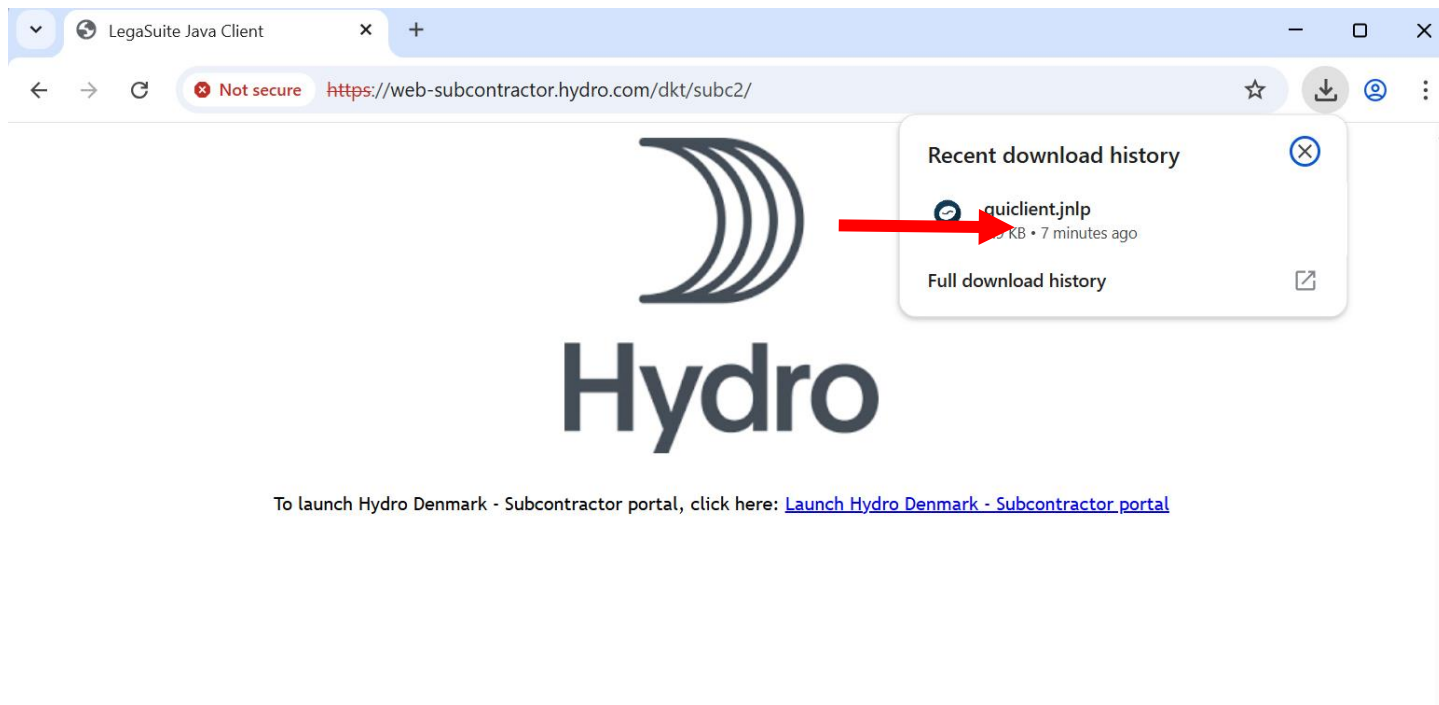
LegaSuite Java Client

Not secure https://web-subcontractor.hydro.com/dkt/subc2/

Recent download history

guiclient.jnlp
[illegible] KB • 7 minutes ago

Full download history

Hydro

To launch Hydro Denmark - Subcontractor portal, click here: Launch Hydro Denmark - Subcontractor portal